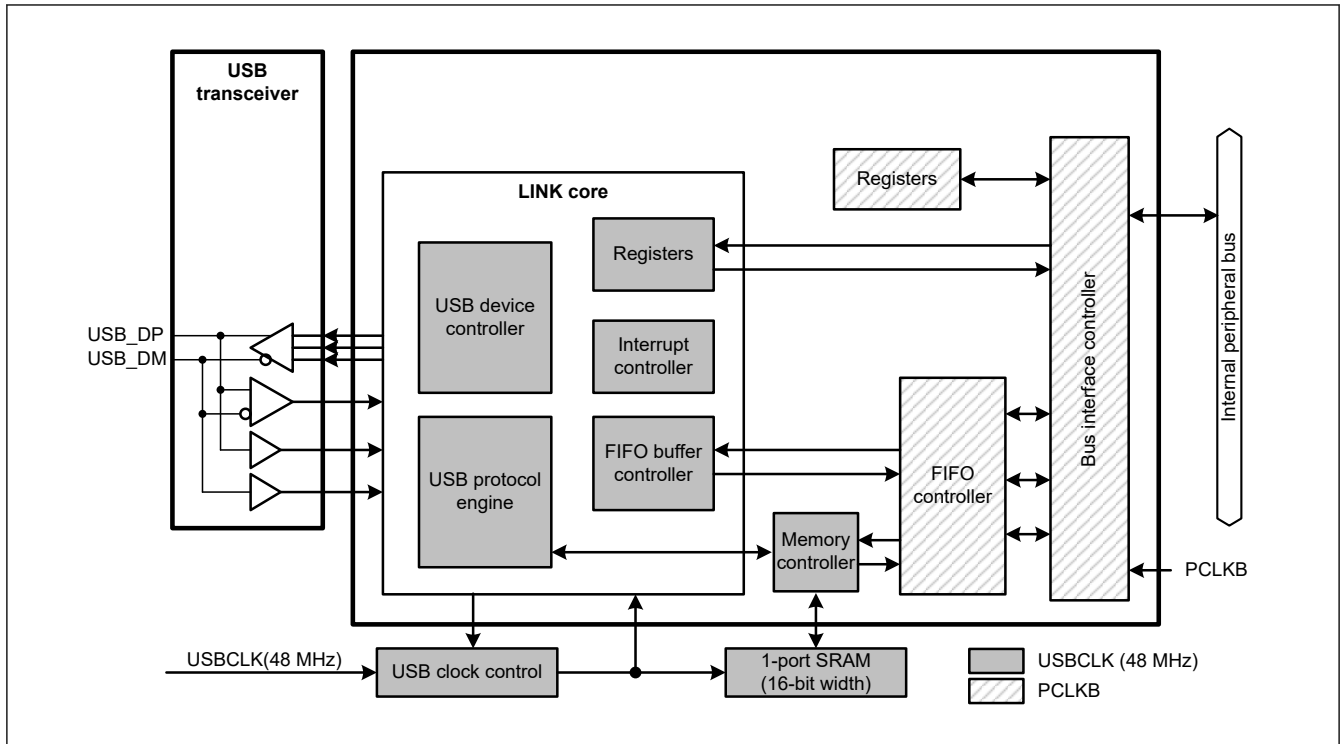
USB transceiver

USB_DP
USB_DM

LINK core

USB device controller

Registers

Interrupt controller

USB protocol engine

FIFO buffer controller

Registers

FIFO controller

Memory controller

Bus interface controller

Internal peripheral bus

PCLKB

USBCLK(48 MHz)

USB clock control

1-port SRAM (16-bit width)

USBCLK (48 MHz)

PCLKB